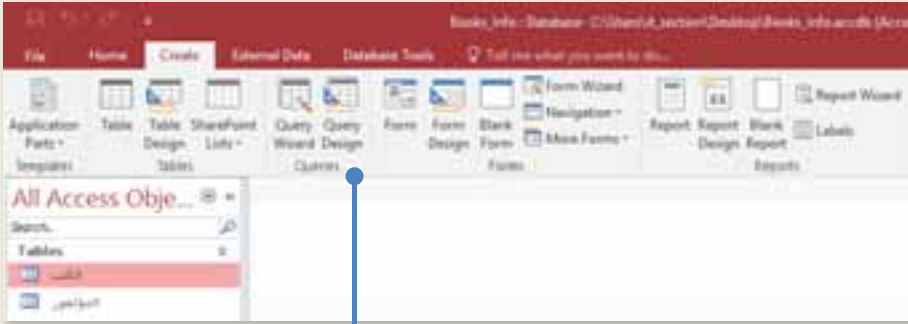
Books_Info : Database- C:\Users\it_section\Desktop\Books_Info.accdb (Acc

File Home Create External Data Database Tools Tell me what you want to do...

Application Parts
Templates

Table Table Design SharePoint Lists
Tables

Query Wizard Query Design
Queries

Form Form Design Blank Form Form Wizard Navigation More Forms
Forms

Report Report Design Blank Report Report Wizard Labels
Reports

All Access Obje...

Search...

Tables

الكتب

المؤلفين